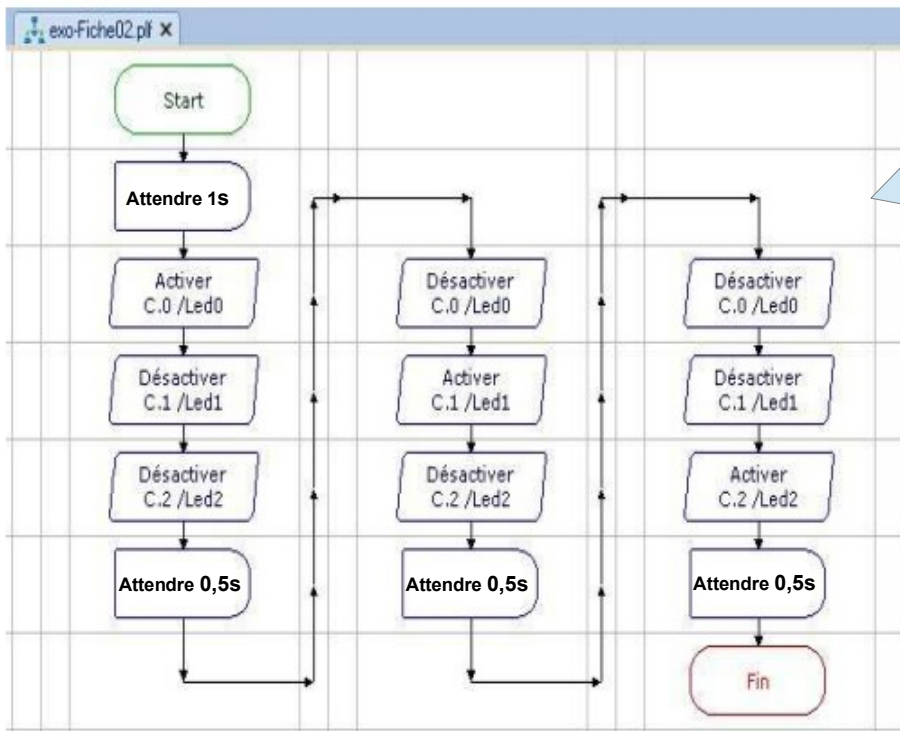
exo-Fiche02.plf ×

Start

Attendre 1s

Activer C.0 /Led0

Désactiver C.1 /Led1

Désactiver C.2 /Led2

Attendre 0,5s

Désactiver C.0 /Led0

Activer C.1 /Led1

Désactiver C.2 /Led2

Attendre 0,5s

Désactiver C.0 /Led0

Désactiver C.1 /Led1

Activer C.2 /Led2

Attendre 0,5s

Fin